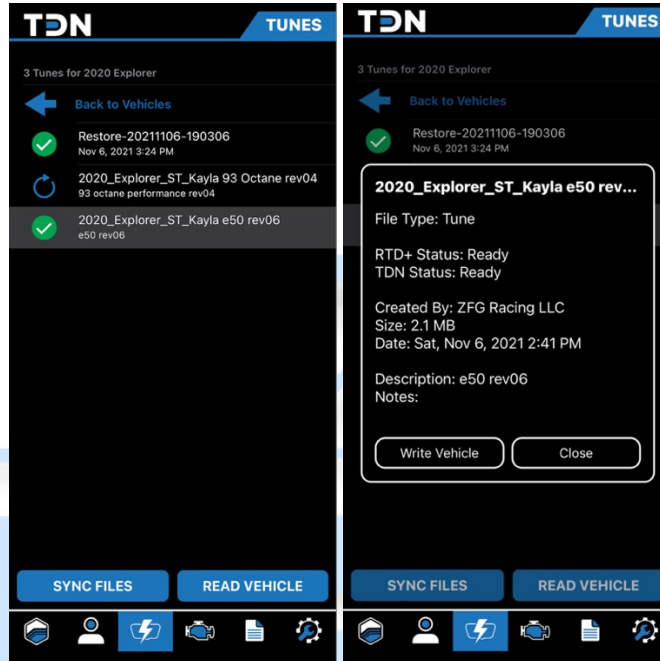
TDN

TUNES

3 Tunes for 2020 Explorer

Back to Vehicles

Restore-20211106-190306
Nov 6, 2021 3:24 PM

2020_Explorer_ST_Kayla 93 Octane rev04
93 octane performance rev04

2020_Explorer_ST_Kayla e50 rev06
e50 rev06

SYNC FILES

READ VEHICLE

TDN

TUNES

3 Tunes for 2020 Explorer

Back to Vehicles

Restore-20211106-190306
Nov 6, 2021 3:24 PM

2020_Explorer_ST_Kayla e50 rev...

File Type: Tune

RTD+ Status: Ready
TDN Status: Ready

Created By: ZFG Racing LLC
Size: 2.1 MB
Date: Sat, Nov 6, 2021 2:41 PM

Description: e50 rev06
Notes:

Write Vehicle

Close

SYNC FILES

READ VEHICLE